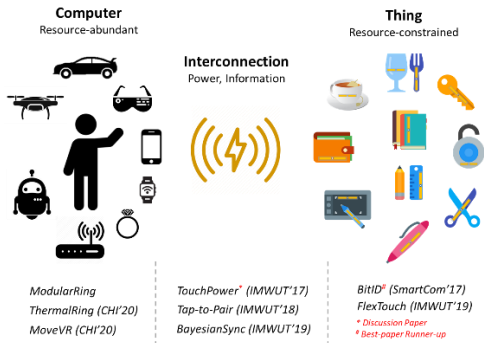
Computer
Resource-abundant

Interconnection
Power, Information

Thing
Resource-constrained

ModularRing
ThermalRing (CHI'20)
MoveVR (CHI'20)

TouchPower* (IMWUT'17)
Tap-to-Pair (IMWUT'18)
BayesianSync (IMWUT'19)

BitID# (SmartCom'17)
FlexTouch (IMWUT'19)
* Discussion Paper
# Best-paper Runner-up